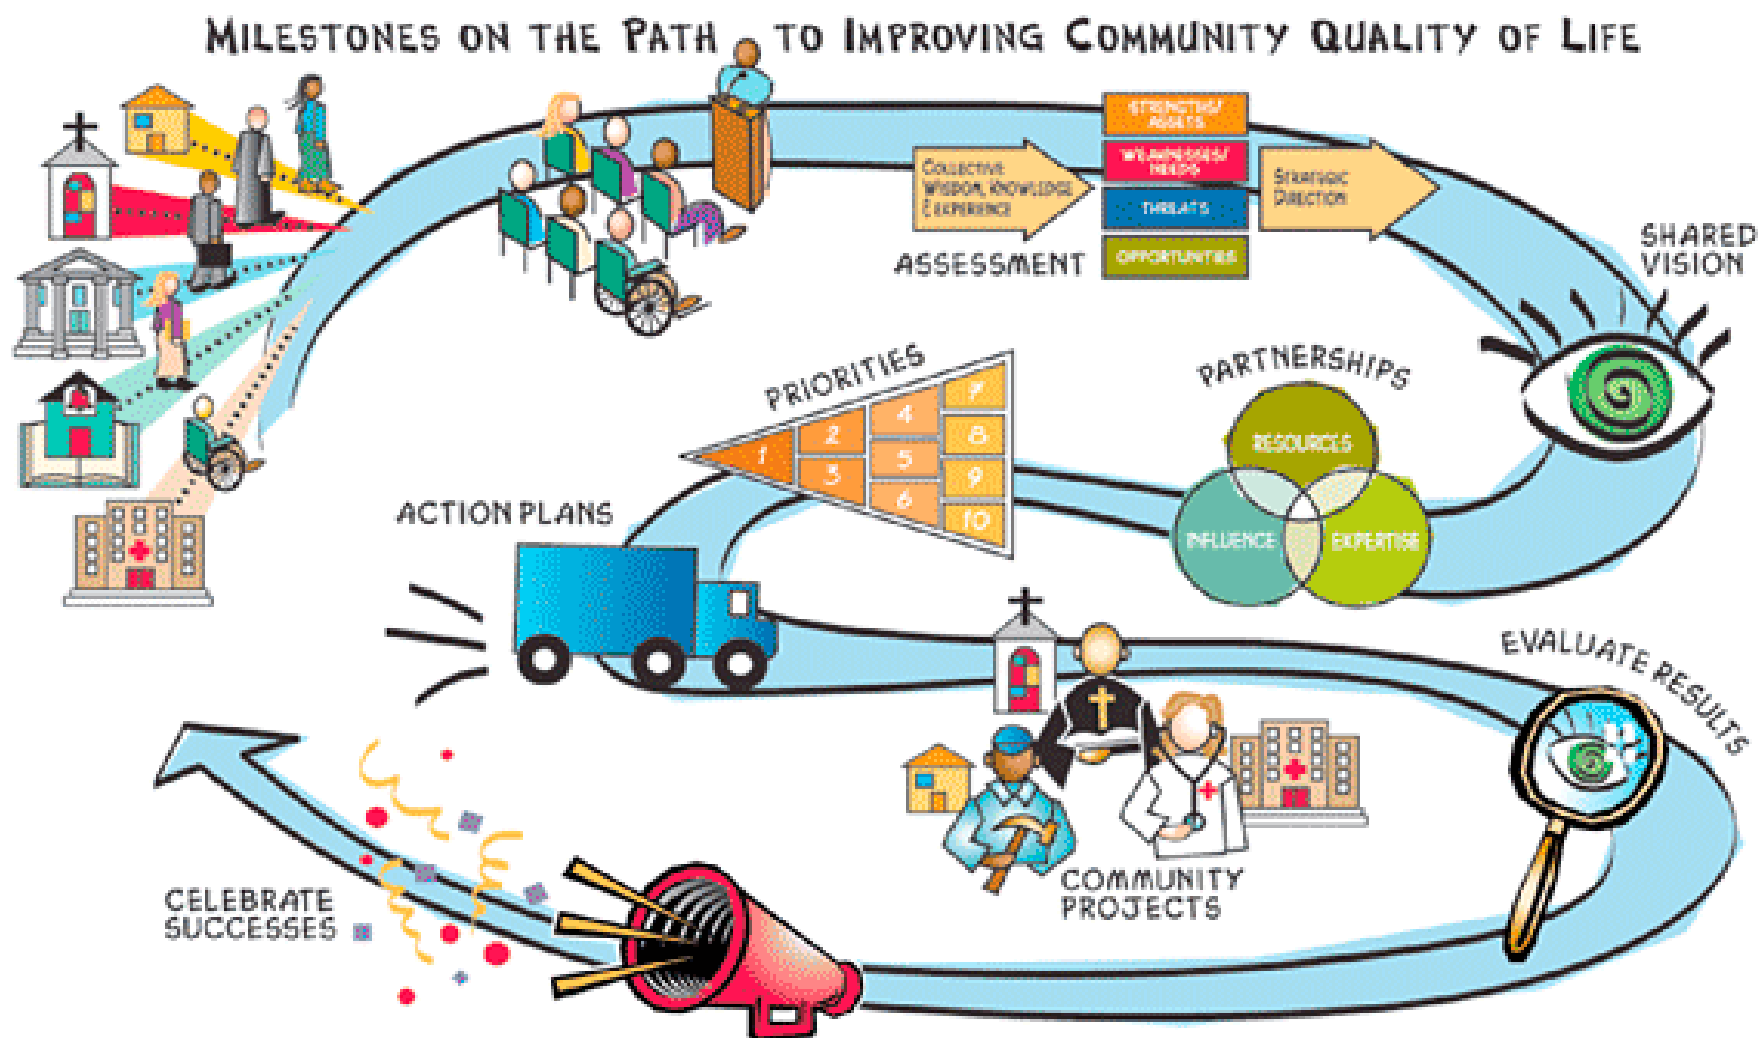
MILESTONES ON THE PATH TO IMPROVING COMMUNITY QUALITY OF LIFE

COLLECTIVE WISDOM, KNOWLEDGE & EXPERIENCE

ASSESSMENT

STRENGTHS/ ASSETS

WEAKNESSES/ NEEDS

THREATS

OPPORTUNITIES

STRATEGIC DIRECTION

SHARED VISION

PARTNERSHIPS

RESOURCES

INFLUENCE

EXPERTISE

PRIORITIES

1
2
3
4
5
6
7
8
9
10

ACTION PLANS

EVALUATE RESULTS

COMMUNITY PROJECTS

CELEBRATE SUCCESSES